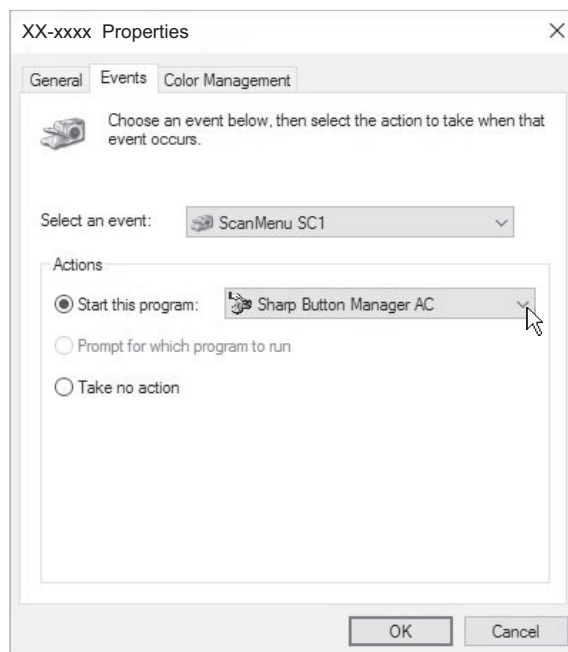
XX-xxxx Properties ×

General Events Color Management

Choose an event below, then select the action to take when that event occurs.

Select an event: ScanMenu SC1

Actions

Start this program: Sharp Button Manager AC

Prompt for which program to run

Take no action

OK Cancel